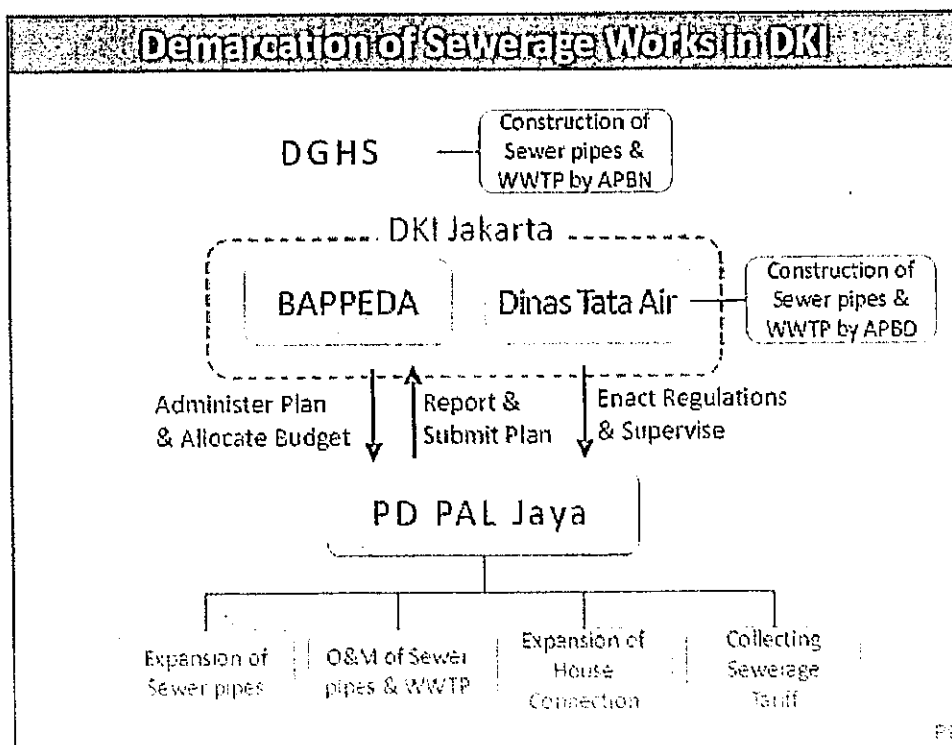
Demarcation of Sewerage Works in DKI

DGHS

Construction of Sewer pipes & WWTP by APBN

DKI Jakarta

BAPPEDA

Dinas Tata Air

Construction of Sewer pipes & WWTP by APBD

Administer Plan & Allocate Budget

Report & Submit Plan

Enact Regulations & Supervise

PD PAL Jaya

Expansion of Sewer pipes

O&M of Sewer pipes & WWTP

Expansion of House Connection

Collecting Sewerage Tariff

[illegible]